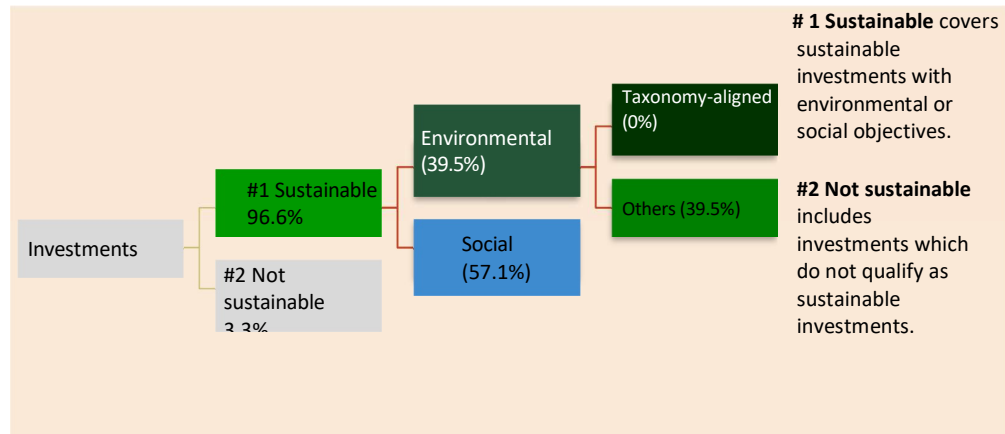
Investments

#1 Sustainable 96.6%

#2 Not sustainable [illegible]

Environmental (39.5%)

Social (57.1%)

Taxonomy-aligned (0%)

Others (39.5%)

**# 1 Sustainable** covers sustainable investments with environmental or social objectives.

**#2 Not sustainable** includes investments which do not qualify as sustainable investments.